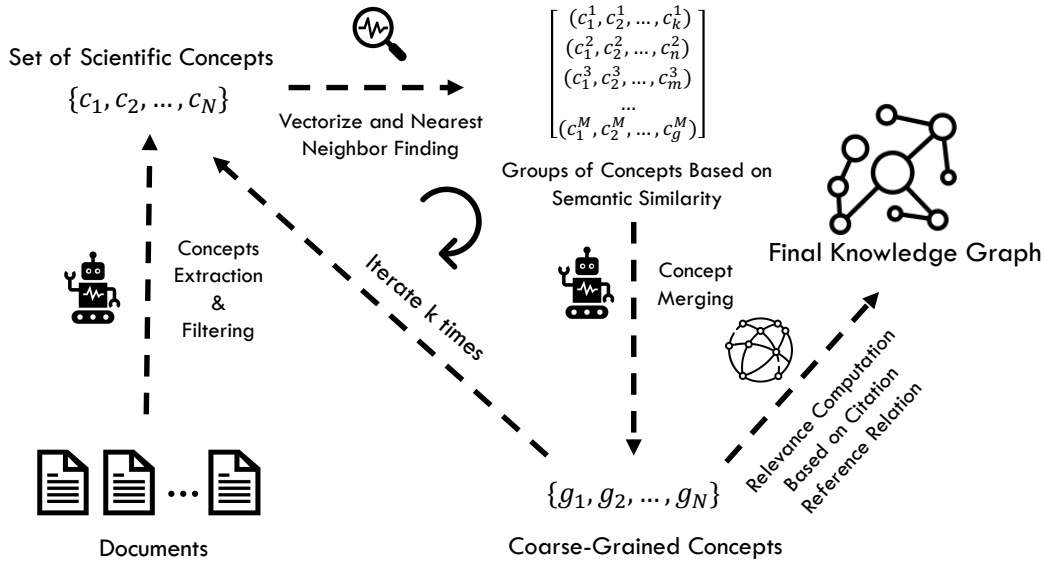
Set of Scientific Concepts

$\{c_1, c_2, \ldots, c_N\}$

Vectorize and Nearest Neighbor Finding

$\begin{bmatrix} (c_1^1, c_2^1, \ldots, c_k^1) \\ (c_1^2, c_2^2, \ldots, c_n^2) \\ (c_1^3, c_2^3, \ldots, c_m^3) \\ \ldots \\ (c_1^M, c_2^M, \ldots, c_g^M) \end{bmatrix}$

Groups of Concepts Based on Semantic Similarity

Final Knowledge Graph

Concepts Extraction & Filtering

Iterate k times

Concept Merging

Relevance Computation Based on Citation Reference Relation

$\{g_1, g_2, \ldots, g_N\}$

Documents

Coarse-Grained Concepts